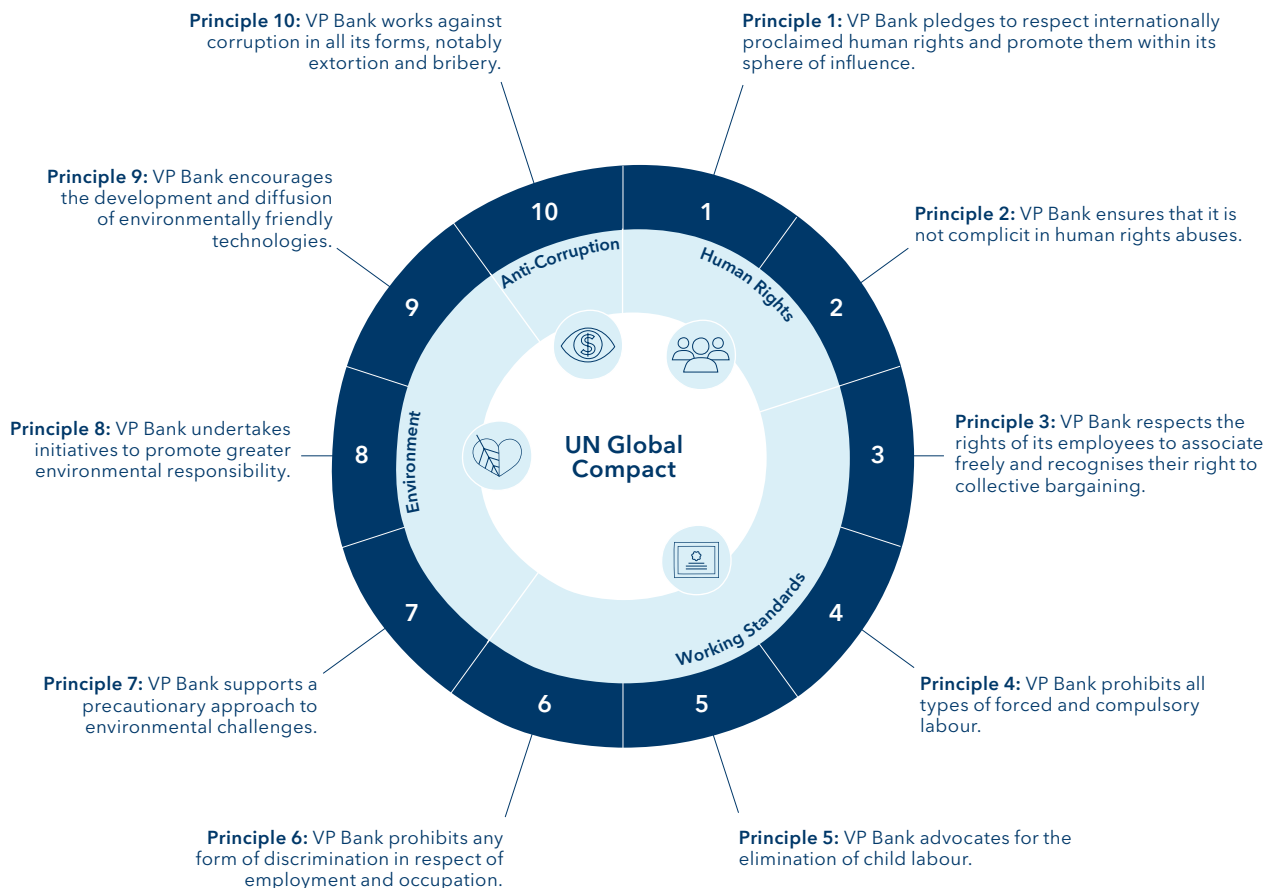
**Principle 10:** VP Bank works against corruption in all its forms, notably extortion and bribery.

**Principle 1:** VP Bank pledges to respect internationally proclaimed human rights and promote them within its sphere of influence.

**Principle 9:** VP Bank encourages the development and diffusion of environmentally friendly technologies.

**Principle 2:** VP Bank ensures that it is not complicit in human rights abuses.

10

1

Anti-Corruption

Human Rights

9

2

**Principle 8:** VP Bank undertakes initiatives to promote greater environmental responsibility.

8

Environment

UN Global Compact

3

**Principle 3:** VP Bank respects the rights of its employees to associate freely and recognises their right to collective bargaining.

7

Working Standards

4

6

5

**Principle 7:** VP Bank supports a precautionary approach to environmental challenges.

**Principle 4:** VP Bank prohibits all types of forced and compulsory labour.

**Principle 6:** VP Bank prohibits any form of discrimination in respect of employment and occupation.

**Principle 5:** VP Bank advocates for the elimination of child labour.